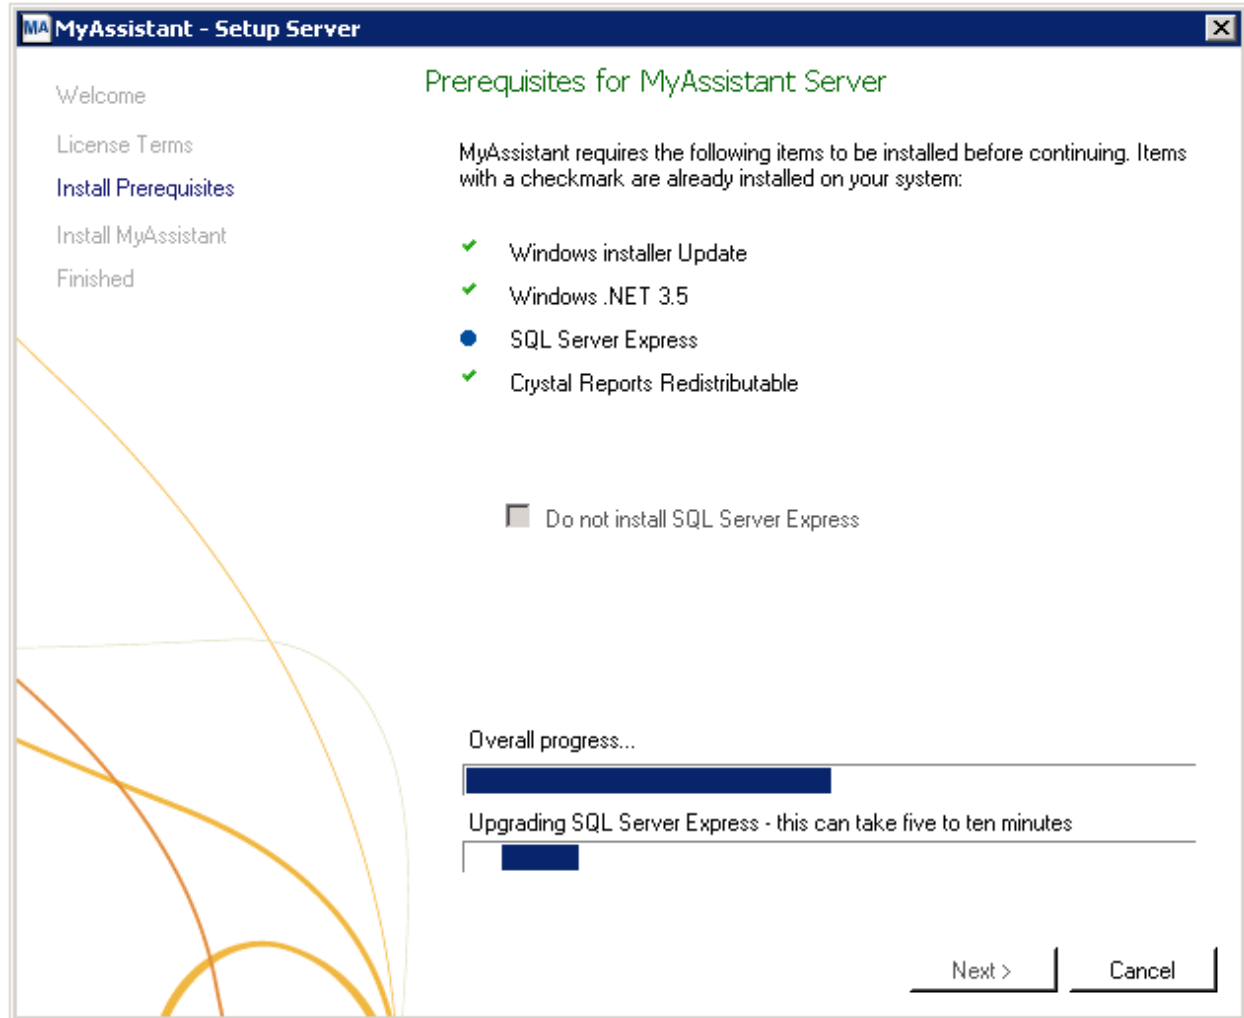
MA MyAssistant - Setup Server

Welcome

License Terms

Install Prerequisites

Install MyAssistant

Finished

Prerequisites for MyAssistant Server

MyAssistant requires the following items to be installed before continuing. Items with a checkmark are already installed on your system:

Windows installer Update

Windows .NET 3.5

SQL Server Express

Crystal Reports Redistributable

Do not install SQL Server Express

Overall progress...

Upgrading SQL Server Express - this can take five to ten minutes

Next >

Cancel